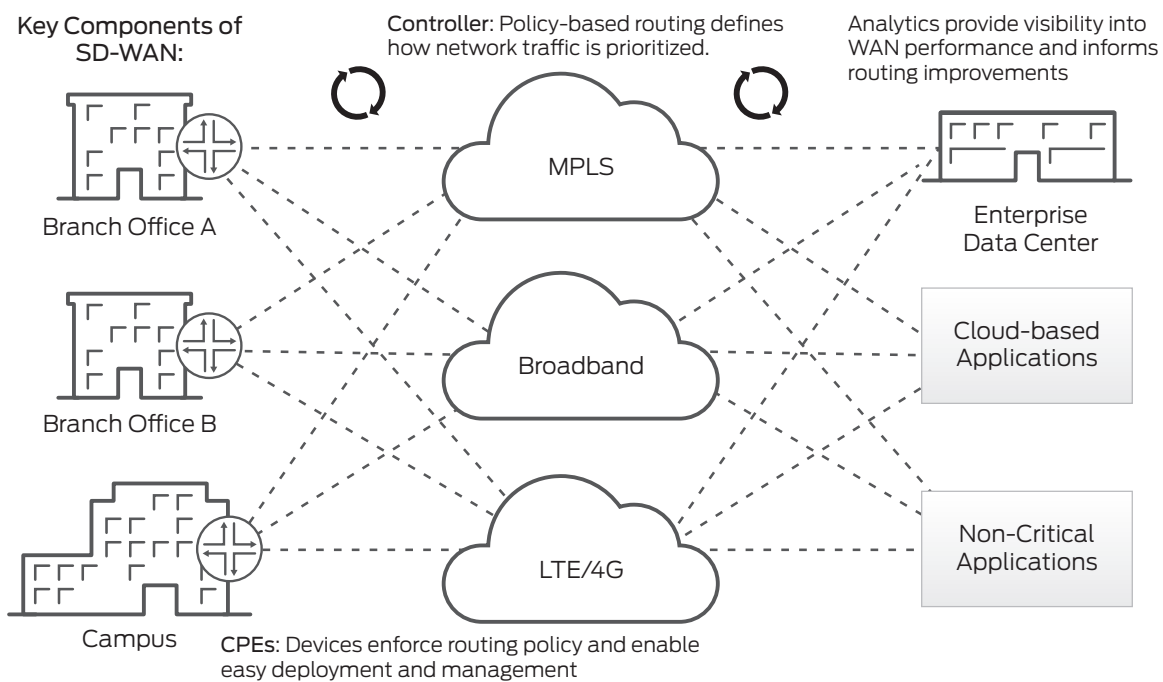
Key Components of SD-WAN:

Controller: Policy-based routing defines how network traffic is prioritized.

Analytics provide visibility into WAN performance and informs routing improvements

MPLS

Branch Office A

Enterprise Data Center

Broadband

Cloud-based Applications

Branch Office B

LTE/4G

Non-Critical Applications

Campus

CPEs: Devices enforce routing policy and enable easy deployment and management